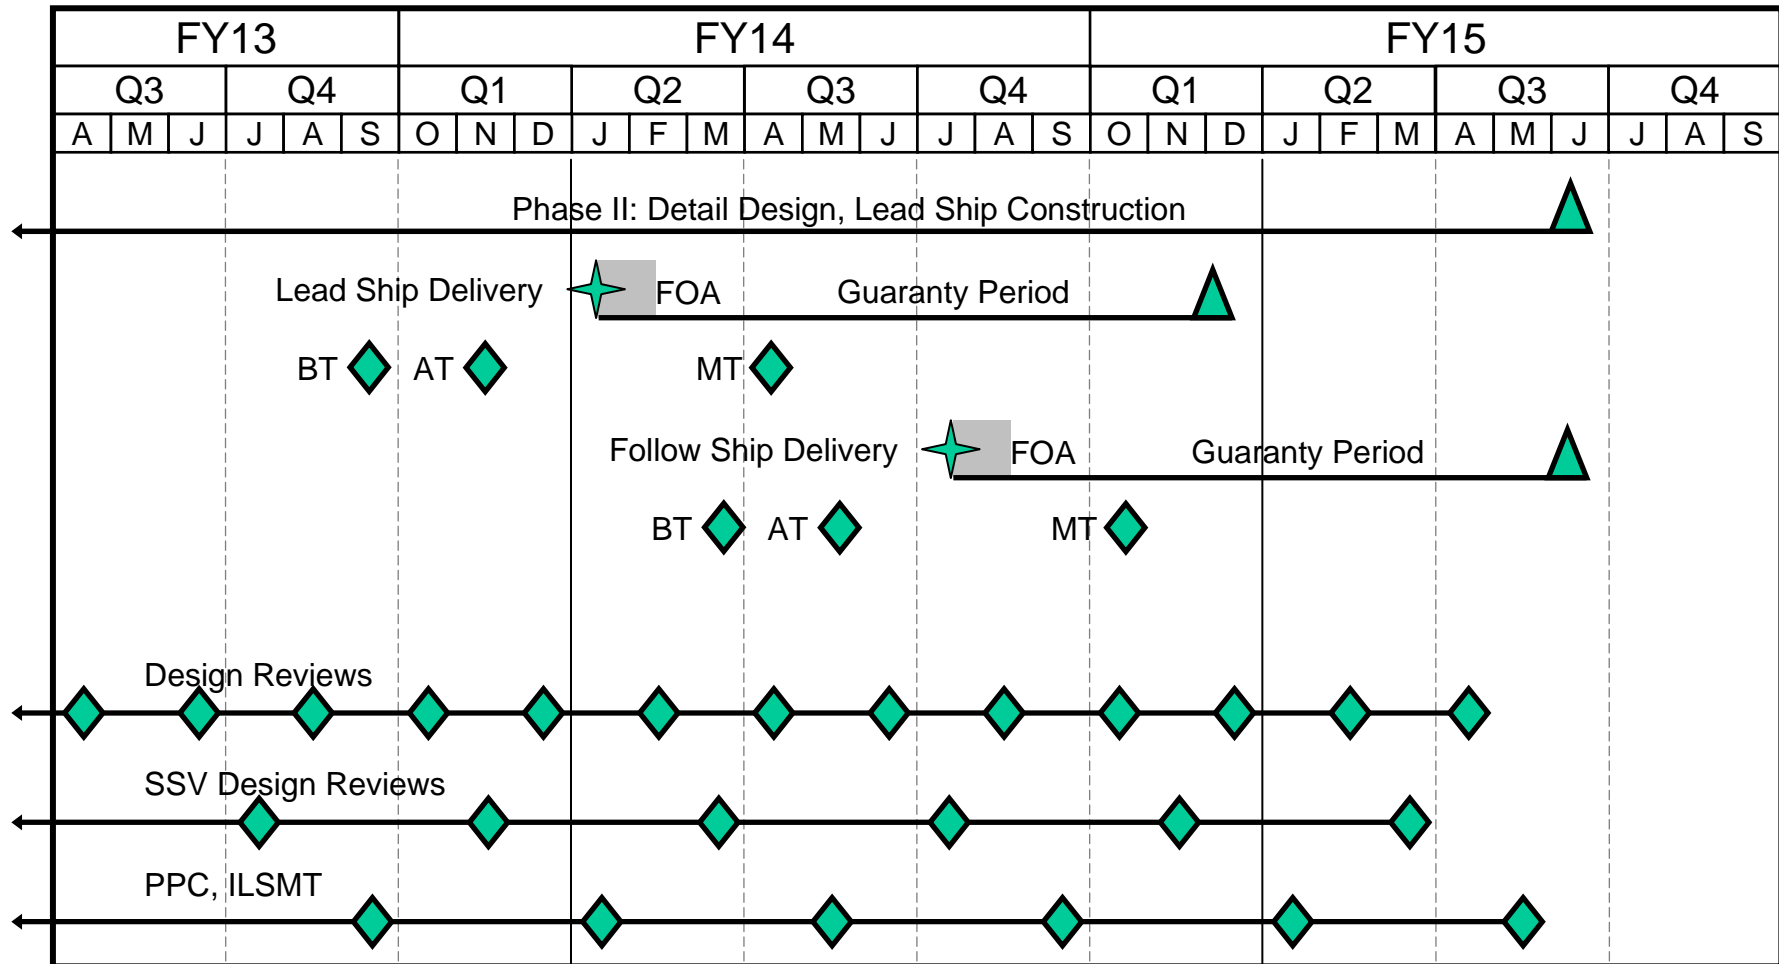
| FY13 | | FY14 | | | | FY15 | | | |
|---|---|---|---|---|---|---|---|---|---|
| Q3 | Q4 | Q1 | Q2 | Q3 | Q4 | Q1 | Q2 | Q3 | Q4 |

| A | M | J | J | A | S | O | N | D | J | F | M | A | M | J | J | A | S | O | N | D | J | F | M | A | M | J | J | A | S |
|---|---|---|---|---|---|---|---|---|---|---|---|---|---|---|---|---|---|---|---|---|---|---|---|---|---|---|---|---|---|

Phase II: Detail Design, Lead Ship Construction

Lead Ship Delivery FOA Guaranty Period

BT AT MT

Follow Ship Delivery FOA Guaranty Period

BT AT MT

Design Reviews

SSV Design Reviews

PPC, ILSMT